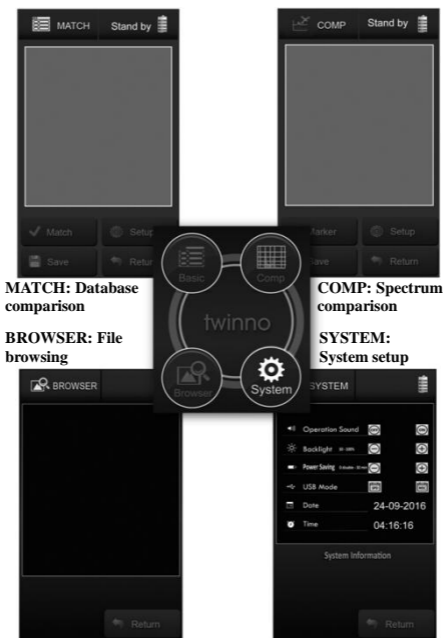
MATCH Stand by

Match Setup
Save Return

COMP Stand by

Marker Setup
Save Return

MATCH: Database comparison

BROWSER: File browsing

Basic Comp
twinno
Browser System

COMP: Spectrum comparison

SYSTEM: System setup

BROWSER

Return

SYSTEM

Operation Sound
Backlight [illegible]
Power Saving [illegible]
USB Mode
Date 24-09-2016
Time 04:16:16
System Information

Return